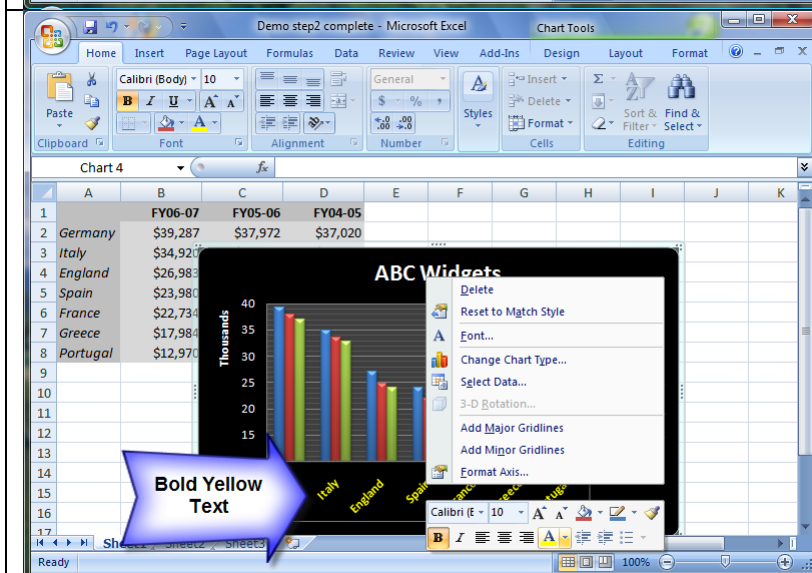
Demo step2 complete - Microsoft Excel

Chart Tools

Home Insert Page Layout Formulas Data Review View Add-Ins Design Layout Format

Paste
Clipboard
Calibri (Body) 10
B I U A A
Font
Alignment
General
$ % ,
.00 .00
Number
Styles
Insert
Delete
Format
Cells
Sort & Filter
Find & Select
Editing

Chart 4
fx

| | A | B | C | D | E | F | G | H | I | J | K |
|---|---|---|---|---|---|---|---|---|---|---|---|
| 1 | | FY06-07 | FY05-06 | FY04-05 | | | | | | | |
| 2 | Germany | $39,287 | $37,972 | $37,020 | | | | | | | |
| 3 | Italy | $34,920 | | | | | | | | | |
| 4 | England | $26,983 | | | | | | | | | |
| 5 | Spain | $23,980 | | | | | | | | | |
| 6 | France | $22,734 | | | | | | | | | |
| 7 | Greece | $17,984 | | | | | | | | | |
| 8 | Portugal | $12,970 | | | | | | | | | |
| 9 | | | | | | | | | | | |
| 10 | | | | | | | | | | | |
| 11 | | | | | | | | | | | |
| 12 | | | | | | | | | | | |
| 13 | | | | | | | | | | | |
| 14 | | | | | | | | | | | |
| 15 | | | | | | | | | | | |
| 16 | | | | | | | | | | | |
| 17 | | | | | | | | | | | |

ABC Widgets
Thousands
40
35
30
25
20
15
Italy
England
Spain
France
Greece
Portugal

Delete
Reset to Match Style
Font...
Change Chart Type...
Select Data...
3-D Rotation...
Add Major Gridlines
Add Minor Gridlines
Format Axis...

Calibri (E 10 A A
B I A

Bold Yellow Text

Sheet1 Sheet2 Sheet3

Ready
100%